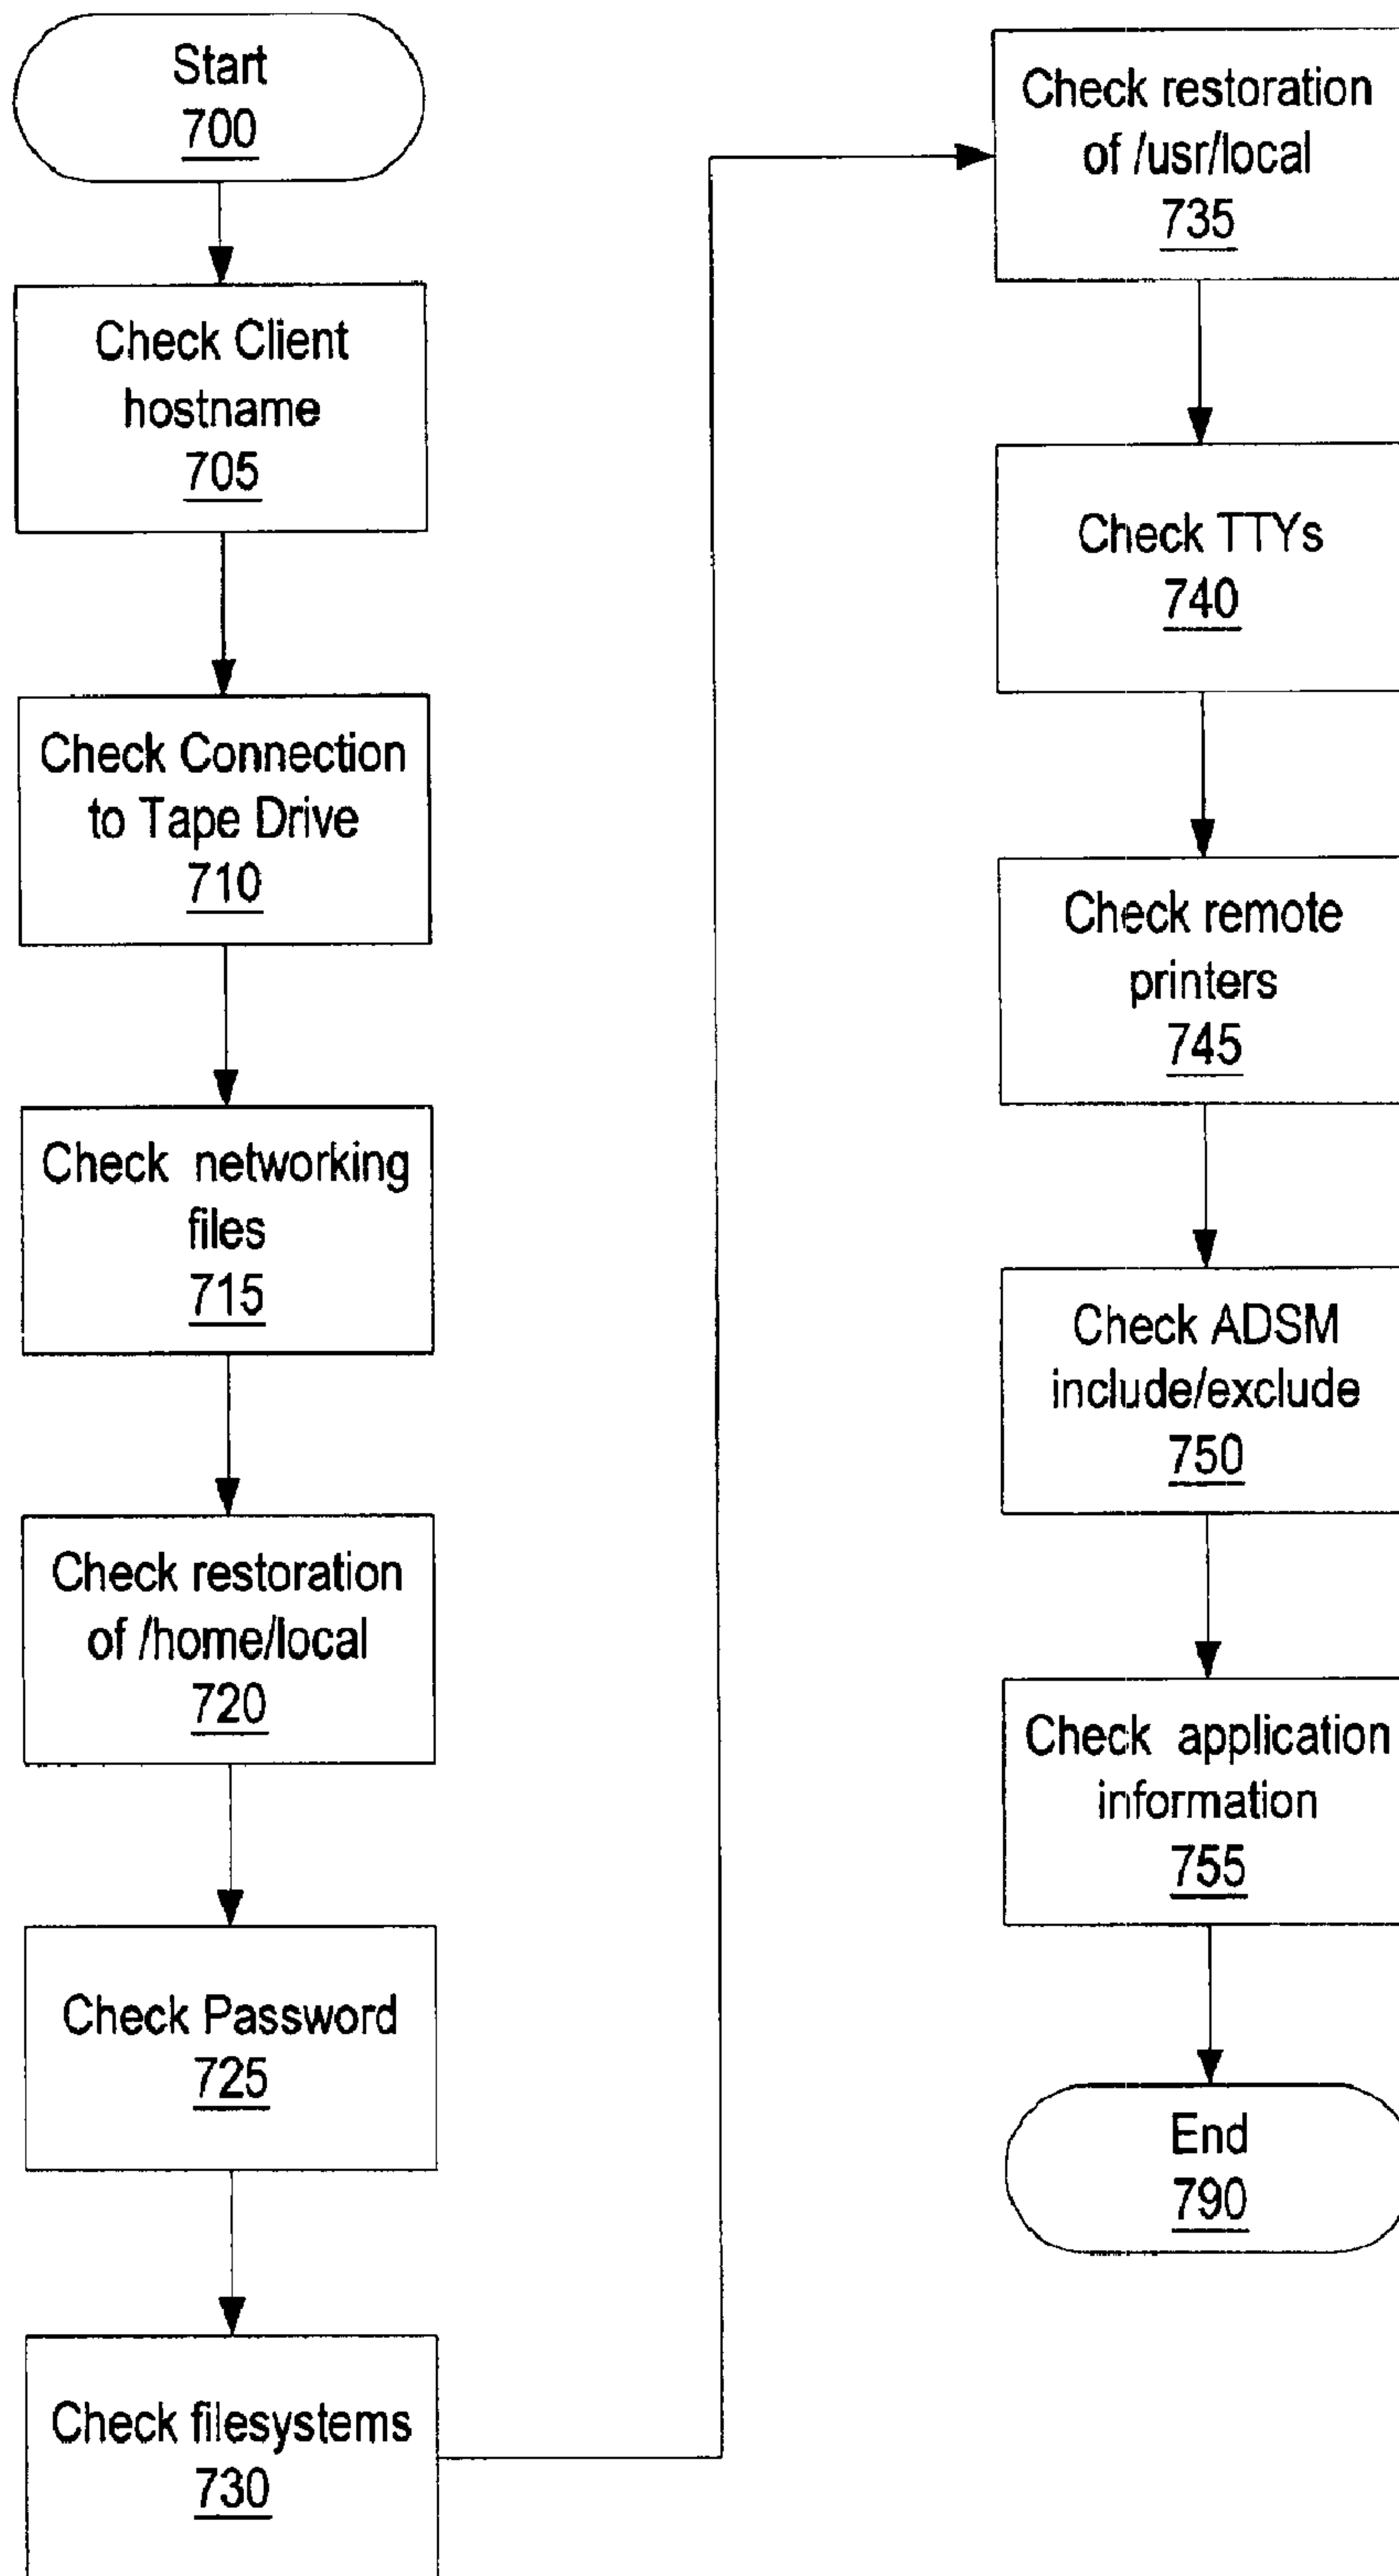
Start
700

Check Client hostname
705

Check Connection to Tape Drive
710

Check networking files
715

Check restoration of /home/local
720

Check Password
725

Check filesystems
730

Check restoration of /usr/local
735

Check TTYs
740

Check remote printers
745

Check ADSM include/exclude
750

Check application information
755

End
790